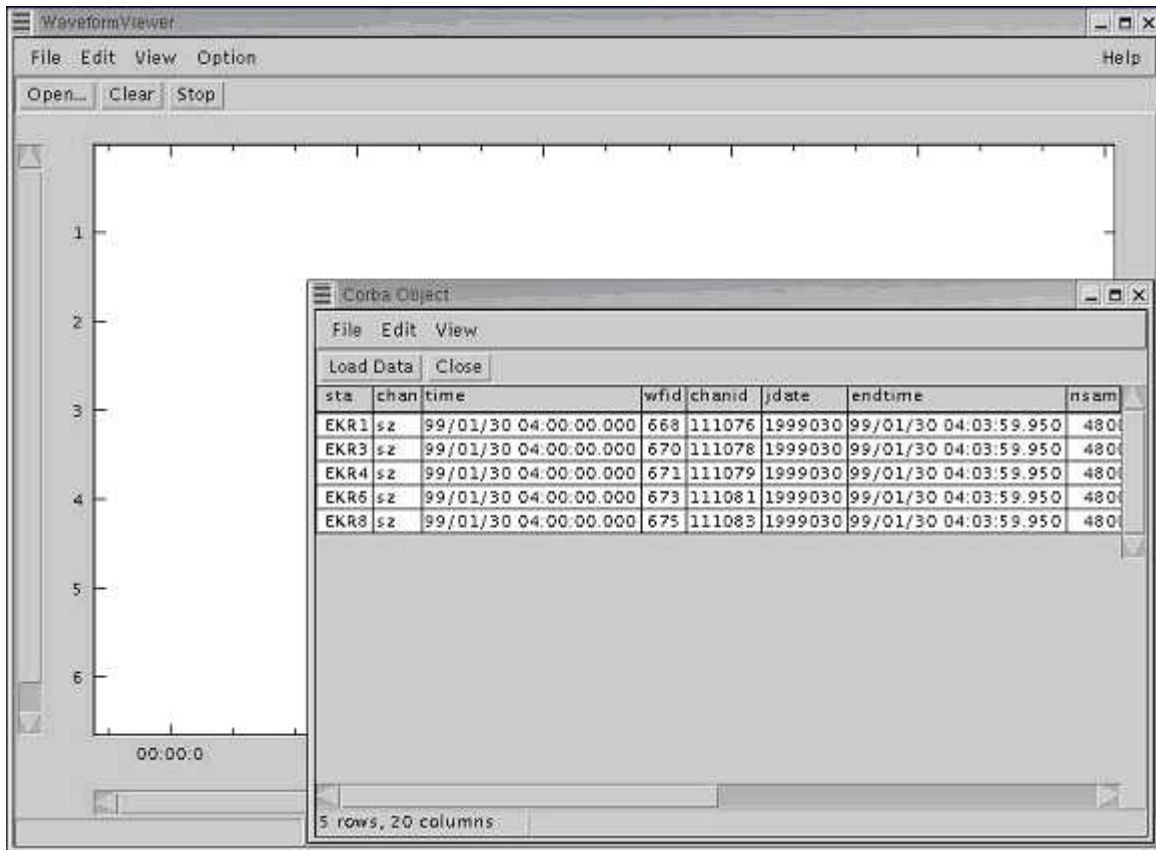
WaveformViewer

File Edit View Option Help

Open... Clear Stop

1
2
3
4
5
6

00:00:0

Corba Object

File Edit View

Load Data Close

| sta | chan | time | wfid | chanid | jdate | endtime | nsam |
|---|---|---|---|---|---|---|---|
| EKR1 | sz | 99/01/30 04:00:00.000 | 668 | 111076 | 1999030 | 99/01/30 04:03:59.950 | 480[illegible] |
| EKR3 | sz | 99/01/30 04:00:00.000 | 670 | 111078 | 1999030 | 99/01/30 04:03:59.950 | 480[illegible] |
| EKR4 | sz | 99/01/30 04:00:00.000 | 671 | 111079 | 1999030 | 99/01/30 04:03:59.950 | 480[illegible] |
| EKR6 | sz | 99/01/30 04:00:00.000 | 673 | 111081 | 1999030 | 99/01/30 04:03:59.950 | 480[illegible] |
| EKR8 | sz | 99/01/30 04:00:00.000 | 675 | 111083 | 1999030 | 99/01/30 04:03:59.950 | 480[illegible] |

5 rows, 20 columns